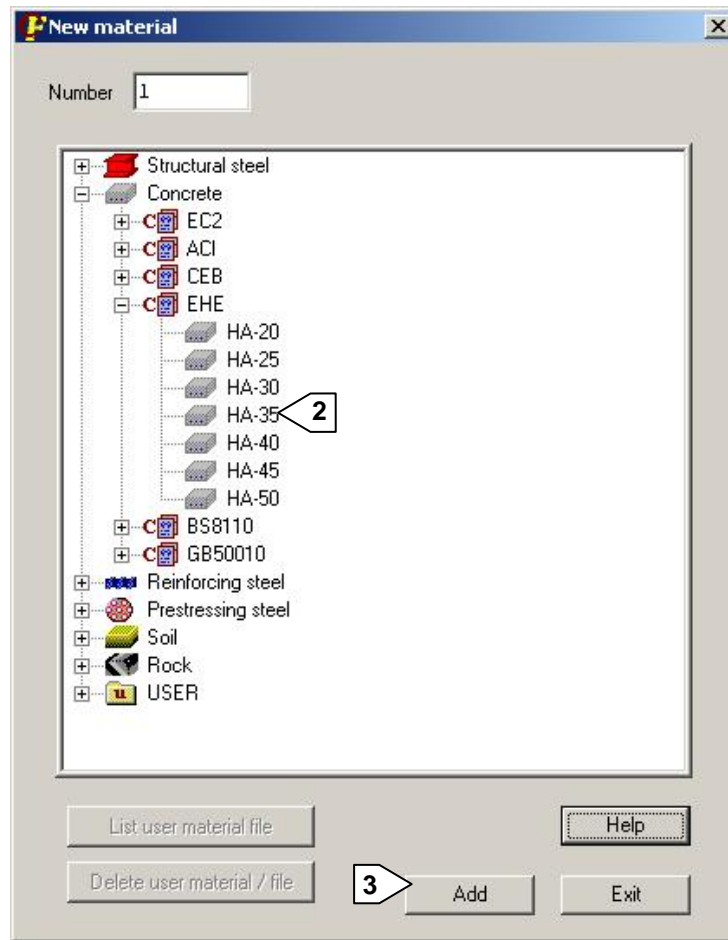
New material

Number 1

Structural steel
Concrete
EC2
ACI
CEB
EHE
HA-20
HA-25
HA-30
HA-35
2
HA-40
HA-45
HA-50
BS8110
GB50010
Reinforcing steel
Prestressing steel
Soil
Rock
USER

List user material file
Help
Delete user material / file
3
Add
Exit